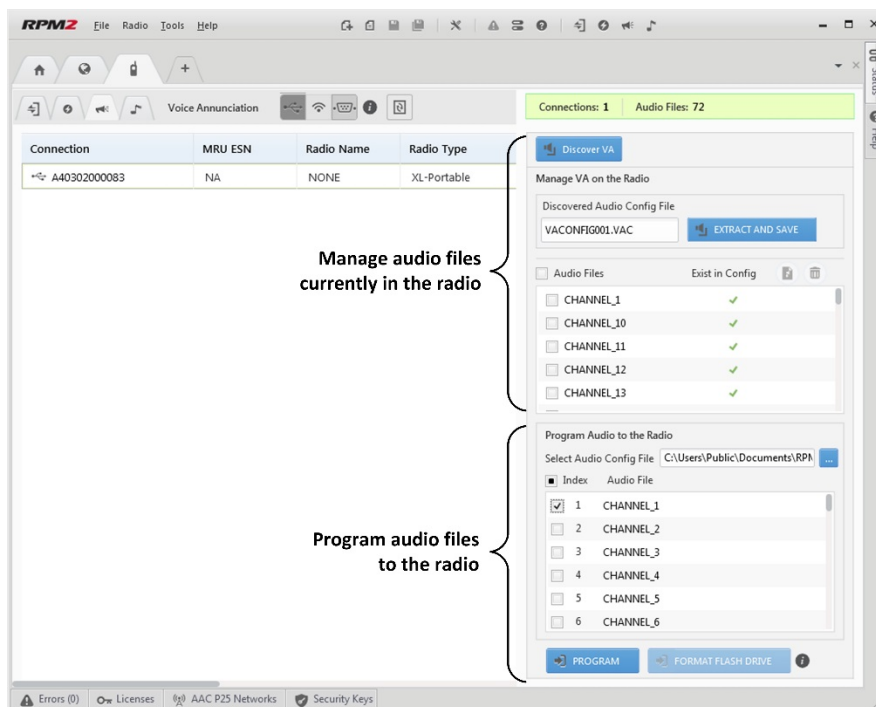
RPMZ File Radio Tools Help

Voice Annunciation

Connections: 1 Audio Files: 72

| Connection | MRU ESN | Radio Name | Radio Type |
|---|---|---|---|
| A40302000083 | NA | NONE | XL-Portable |

Discover VA

Manage VA on the Radio

Discovered Audio Config File

VACONFIG001.VAC

EXTRACT AND SAVE

Audio Files Exist in Config

CHANNEL_1 ✓
CHANNEL_10 ✓
CHANNEL_11 ✓
CHANNEL_12 ✓
CHANNEL_13 ✓

Manage audio files currently in the radio

Program Audio to the Radio

Select Audio Config File C:\Users\Public\Documents\RPM

Index Audio File

1 CHANNEL_1
2 CHANNEL_2
3 CHANNEL_3
4 CHANNEL_4
5 CHANNEL_5
6 CHANNEL_6

Program audio files to the radio

PROGRAM

FORMAT FLASH DRIVE

Errors (0) Licenses AAC P25 Networks Security Keys

Status Help